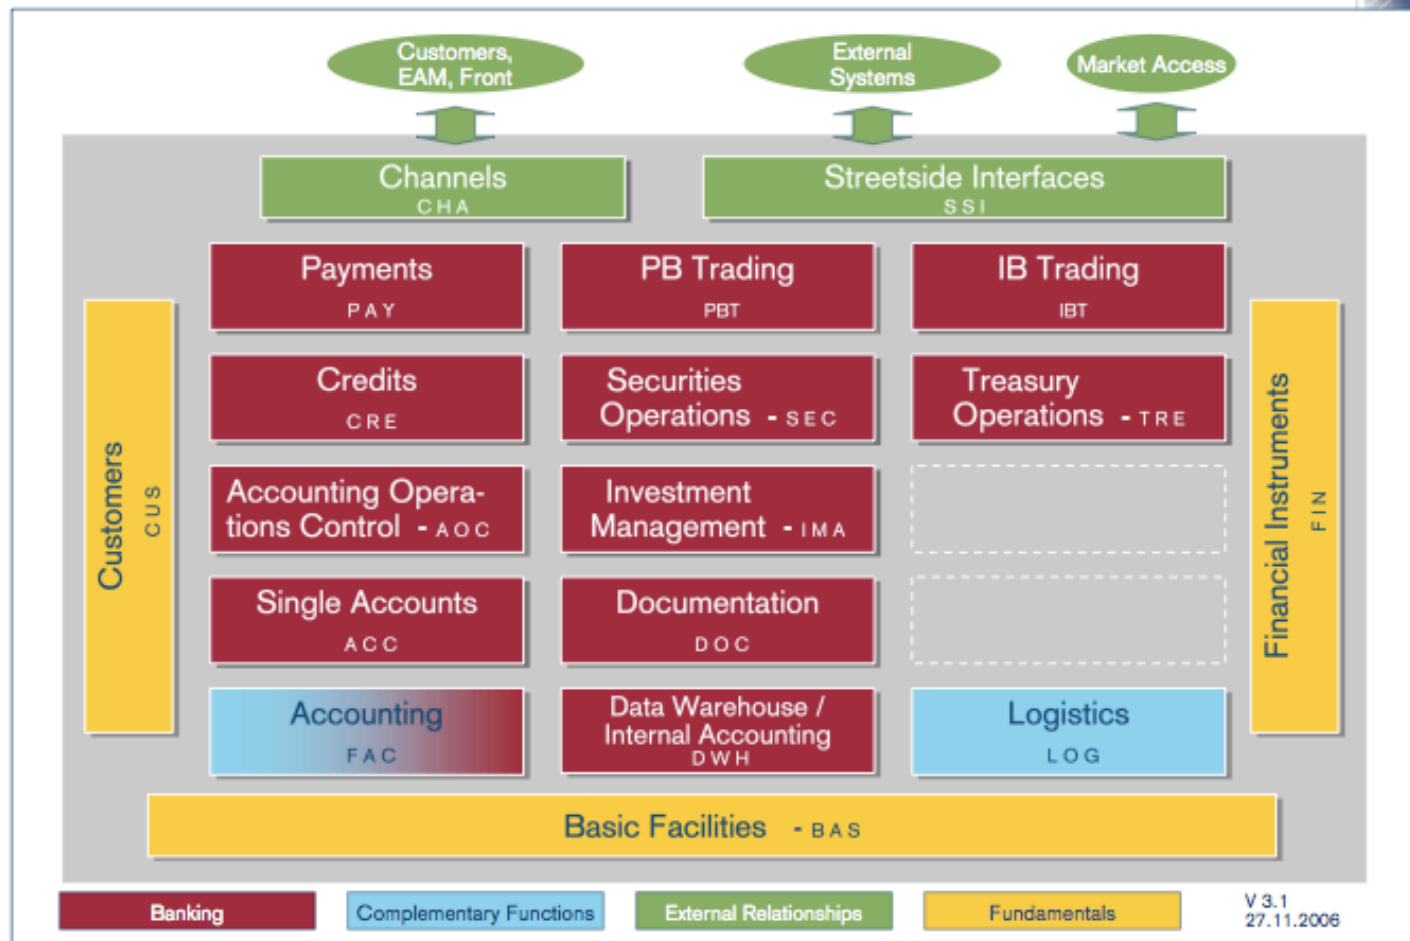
Customers, EAM, Front

External Systems

Market Access

Channels
CHA

Streetside Interfaces
SSI

Customers
CUS

Payments
PAY

PB Trading
PBT

IB Trading
IBT

Financial Instruments
FIN

Credits
CRE

Securities Operations - SEC

Treasury Operations - TRE

Accounting Operations Control - AOC

Investment Management - IMA

Single Accounts
ACC

Documentation
DOC

Accounting
FAC

Data Warehouse / Internal Accounting
DWH

Logistics
LOG

Basic Facilities - BAS

Banking

Complementary Functions

External Relationships

Fundamentals

V 3.1
27.11.2006